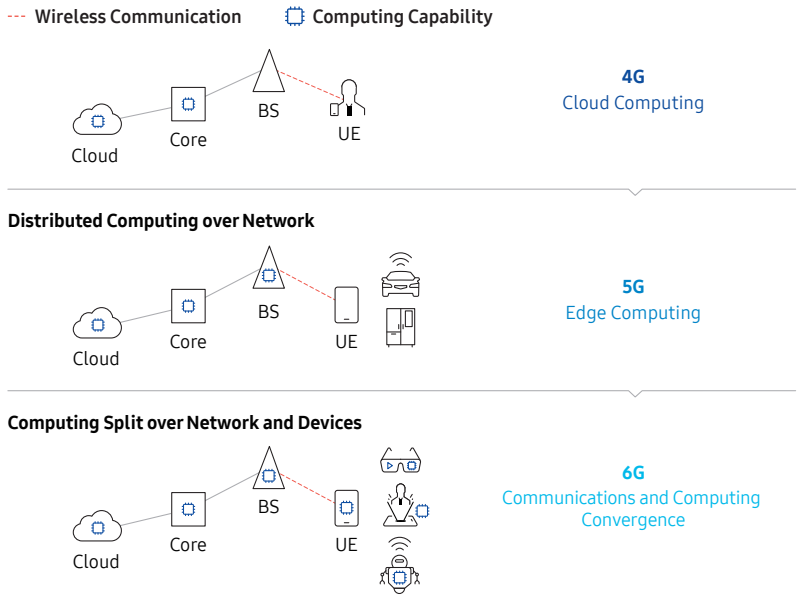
Wireless Communication Computing Capability

Cloud Core BS UE

4G
Cloud Computing

Distributed Computing over Network

Cloud Core BS UE

5G
Edge Computing

Computing Split over Network and Devices

Cloud Core BS UE

6G
Communications and Computing Convergence